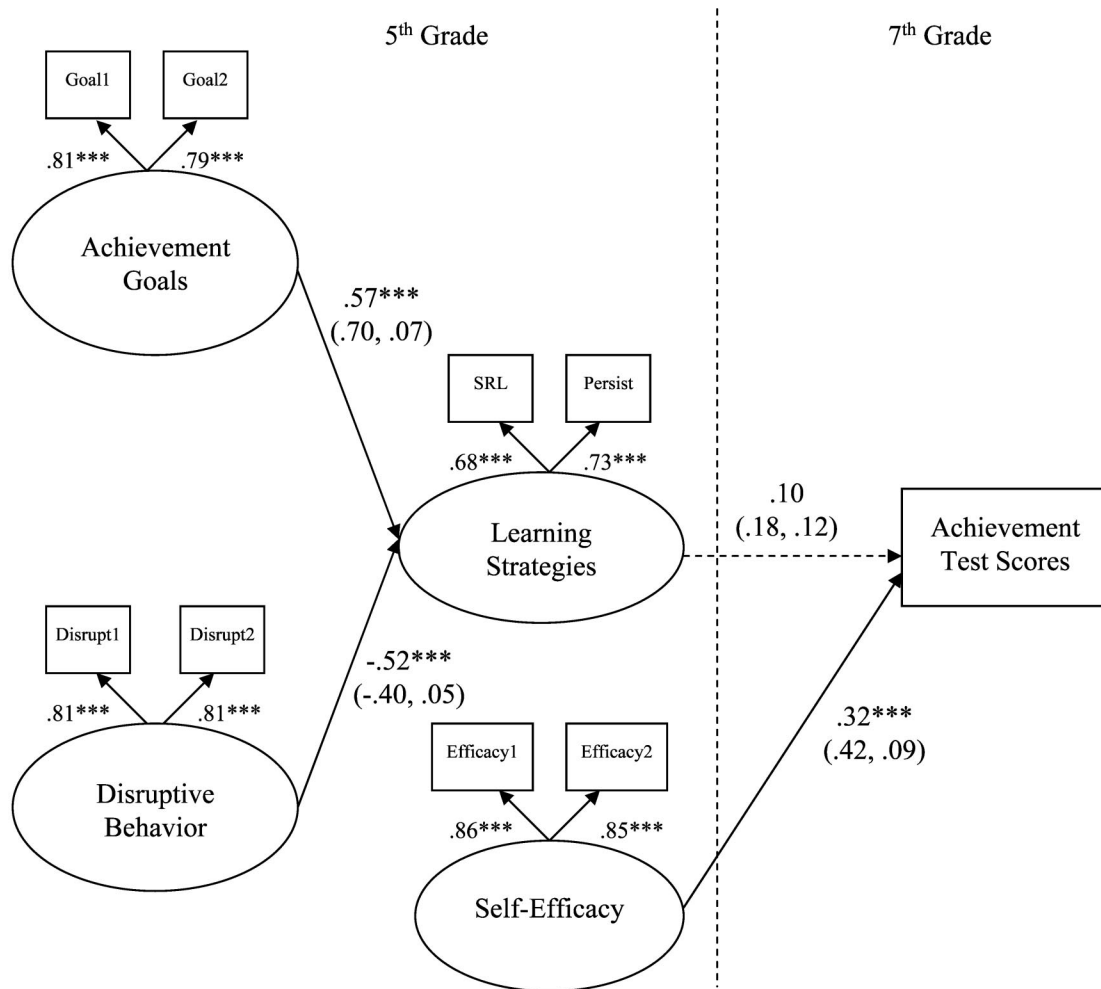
5th Grade

7th Grade

Goal1

Goal2

.81***

.79***

Achievement Goals

.57***
(.70, .07)

SRL

Persist

.68***

.73***

Learning Strategies

.10
(.18, .12)

Achievement Test Scores

Disrupt1

Disrupt2

.81***

.81***

-.52***
(-.40, .05)

Disruptive Behavior

Efficacy1

Efficacy2

.86***

.85***

.32***
(.42, .09)

Self-Efficacy